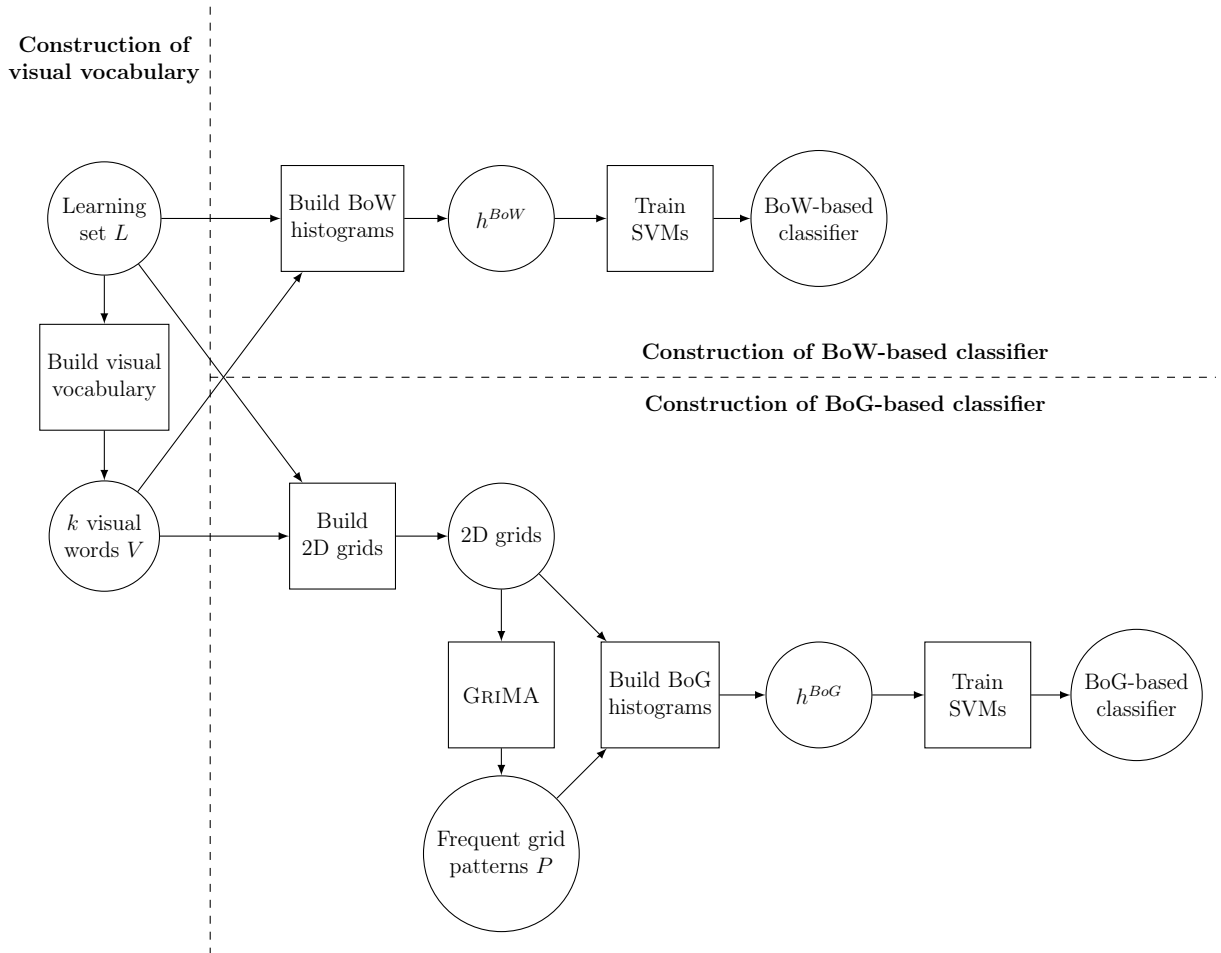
Construction of visual vocabulary

Learning set $L$

Build BoW histograms

$h^{BoW}$

Train SVMs

BoW-based classifier

Build visual vocabulary

Construction of BoW-based classifier

Construction of BoG-based classifier

$k$ visual words $V$

Build 2D grids

2D grids

GriMA

Build BoG histograms

$h^{BoG}$

Train SVMs

BoG-based classifier

Frequent grid patterns $P$